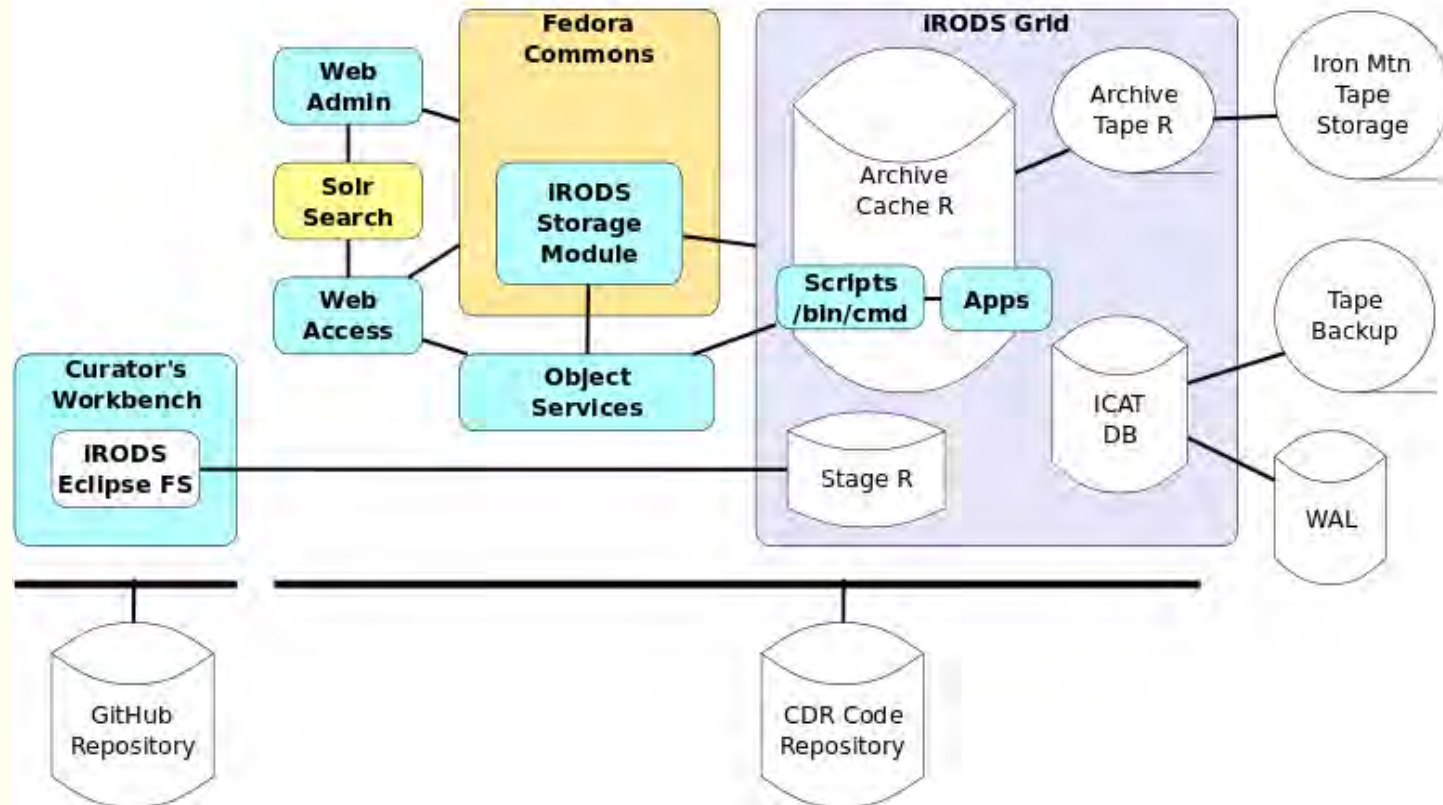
Fedora Commons

iRODS Grid

Web Admin

Solr Search

Web Access

iRODS Storage Module

Archive Cache R

Archive Tape R

Iron Mtn Tape Storage

Scripts /bin/cmd

Apps

Tape Backup

Curator's Workbench

iRODS Eclipse FS

Object Services

ICAT DB

Stage R

WAL

GitHub Repository

CDR Code Repository